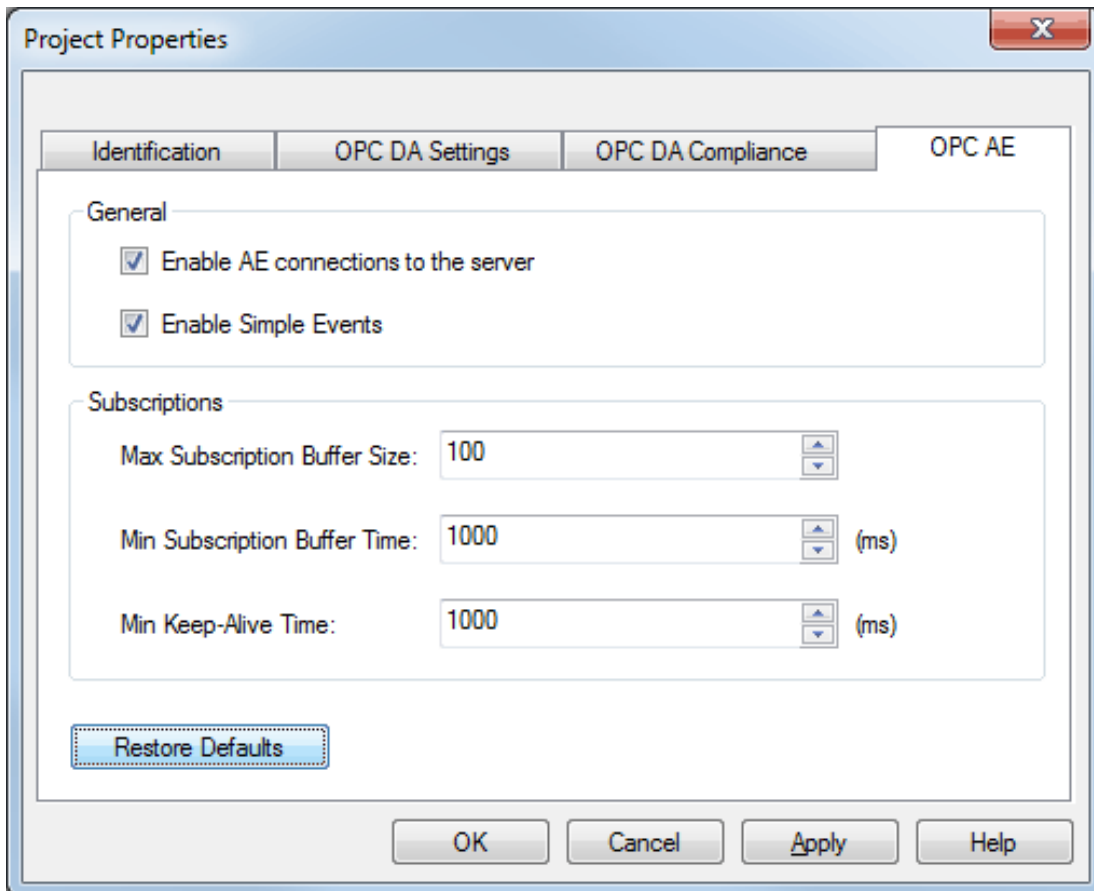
Project Properties

X

Identification | OPC DA Settings | OPC DA Compliance | OPC AE

General

Enable AE connections to the server

Enable Simple Events

Subscriptions

Max Subscription Buffer Size: 100

Min Subscription Buffer Time: 1000 (ms)

Min Keep-Alive Time: 1000 (ms)

Restore Defaults

OK Cancel Apply Help